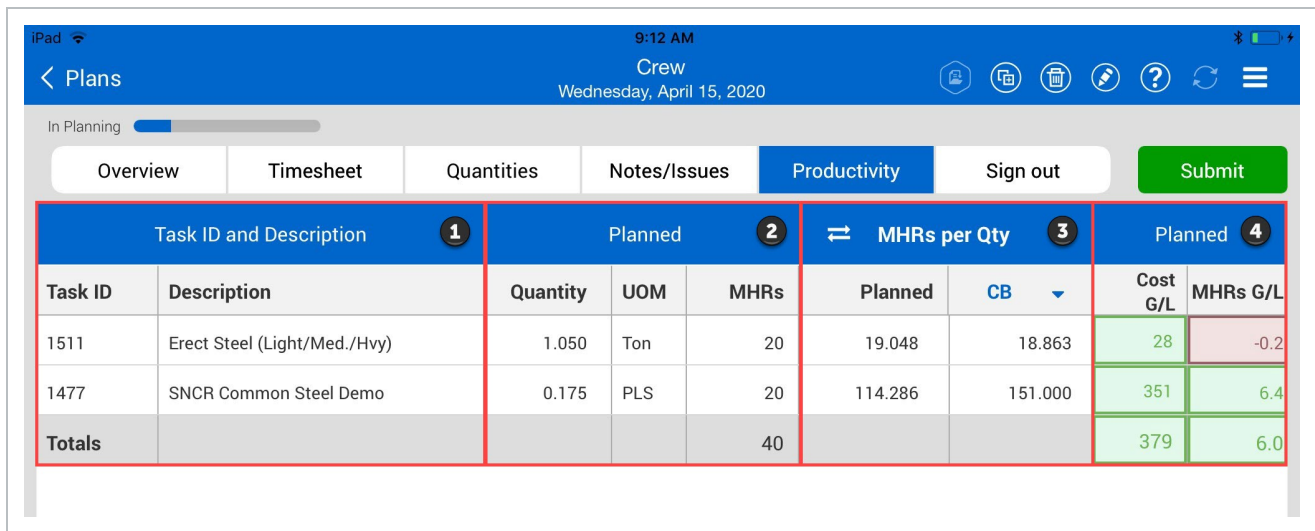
iPad 9:12 AM

< Plans

Crew
Wednesday, April 15, 2020

In Planning

Overview | Timesheet | Quantities | Notes/Issues | Productivity | Sign out

Submit

| Task ID and Description 1 | | Planned 2 | | | MHRs per Qty 3 | | Planned 4 | |
|---|---|---|---|---|---|---|---|---|
| Task ID | Description | Quantity | UOM | MHRs | Planned | CB | Cost G/L | MHRs G/L |
| 1511 | Erect Steel (Light/Med./Hvy) | 1.050 | Ton | 20 | 19.048 | 18.863 | 28 | -0.2 |
| 1477 | SNCR Common Steel Demo | 0.175 | PLS | 20 | 114.286 | 151.000 | 351 | 6.4 |
| Totals | | | | 40 | | | 379 | 6.0 |